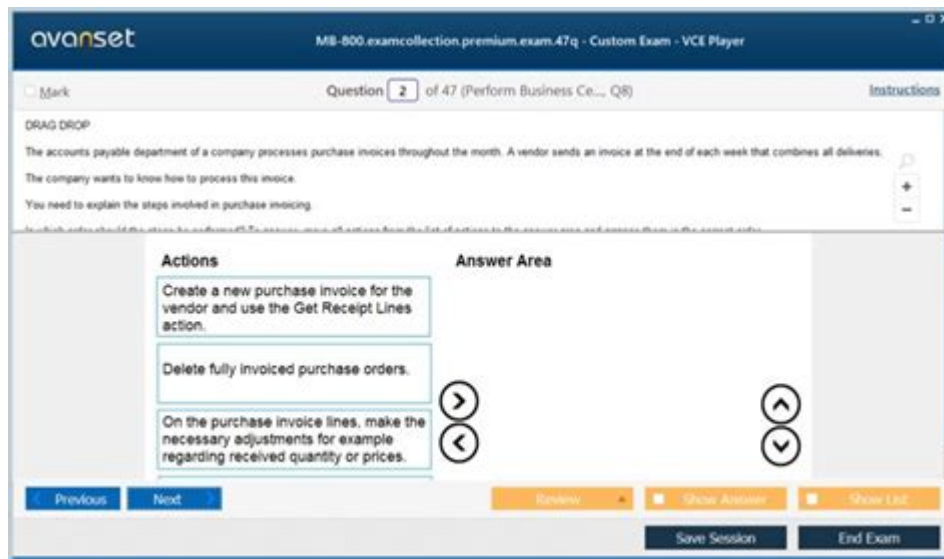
avanset

MB-800.examcollection.premium.exam.47q - Custom Exam - VCE Player

Mark

Question 2 of 47 (Perform Business Ce... Q8)

Instructions

DRAG DROP

The accounts payable department of a company processes purchase invoices throughout the month. A vendor sends an invoice at the end of each week that combines all deliveries.

The company wants to know how to process this invoice.

You need to explain the steps involved in purchase invoicing.

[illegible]

Actions

Answer Area

Create a new purchase invoice for the vendor and use the Get Receipt Lines action.

Delete fully invoiced purchase orders.

On the purchase invoice lines, make the necessary adjustments for example regarding received quantity or prices.

Previous

Next

Review

Show Answer

Show List

Save Session

End Exam